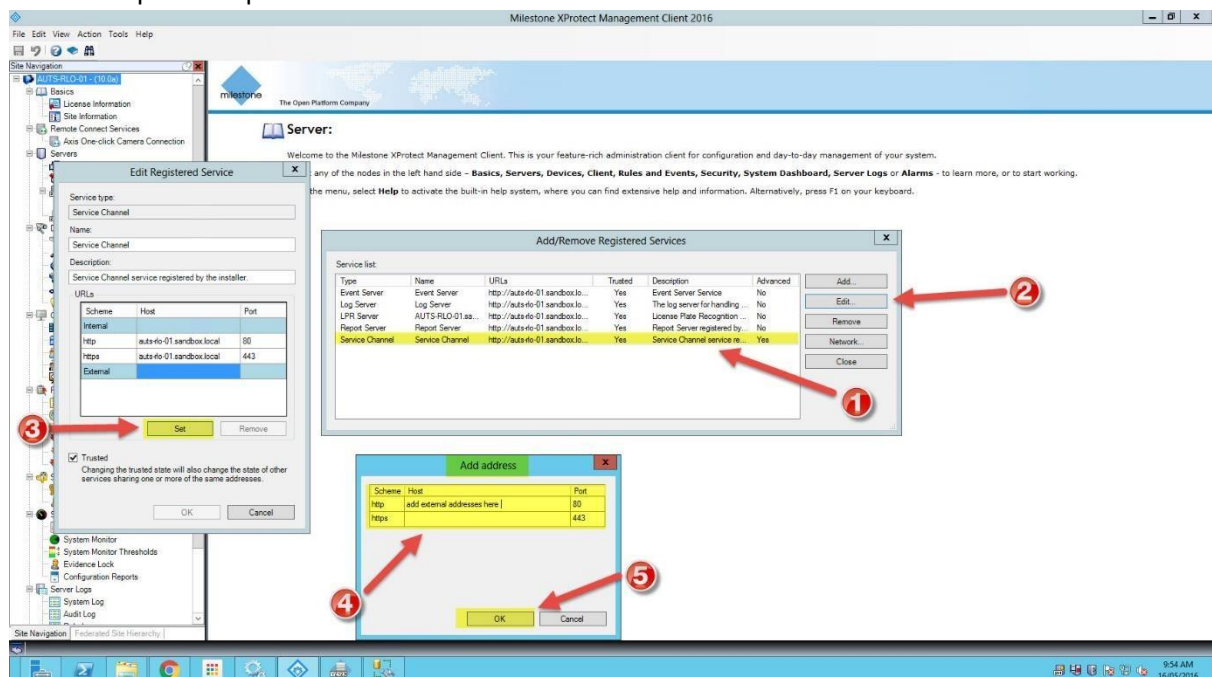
Milestone XProtect Management Client 2016

File Edit View Action Tools Help

Site Navigation

AUTS-RLO-01 - (10.0a)
Basics
License Information
Site Information
Remote Connect Services
Axis One-click Camera Connection
Servers

milestone
The Open Platform Company

Server:

Welcome to the Milestone XProtect Management Client. This is your feature-rich administration client for configuration and day-to-day management of your system.

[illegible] any of the nodes in the left hand side - **Basics, Servers, Devices, Client, Rules and Events, Security, System Dashboard, Server Logs** or **Alarms** - to learn more, or to start working.

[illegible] the menu, select **Help** to activate the built-in help system, where you can find extensive help and information. Alternatively, press F1 on your keyboard.

Edit Registered Service

Service type:
Service Channel
Name:
Service Channel
Description:
Service Channel service registered by the installer.
URLs

| Scheme | Host | Port |
|---|---|---|
| Internal | | |
| http | auts-rlo-01.sandbox.local | 80 |
| https | auts-rlo-01.sandbox.local | 443 |
| External | | |

Set
Remove

Trusted
Changing the trusted state will also change the state of other services sharing one or more of the same addresses.

OK
Cancel

Add/Remove Registered Services

Service list:

| Type | Name | URLs | Trusted | Description | Advanced |
|---|---|---|---|---|---|
| Event Server | Event Server | http://auts-rlo-01.sandbox.lo... | Yes | Event Server Service | No |
| Log Server | Log Server | http://auts-rlo-01.sandbox.lo... | Yes | The log server for handling ... | No |
| LPR Server | AUTS-RLO-01.sa... | http://auts-rlo-01.sandbox.lo... | Yes | License Plate Recognition ... | No |
| Report Server | Report Server | http://auts-rlo-01.sandbox.lo... | Yes | Report Server registered by... | No |
| Service Channel | Service Channel | http://auts-rlo-01.sandbox.lo... | Yes | Service Channel service re... | Yes |

Add...
Edit...
Remove
Network...
Close

Add address

| Scheme | Host | Port |
|---|---|---|
| http | add external addresses here | 80 |
| https | | 443 |

OK
Cancel

1
2
3
4
5

System Monitor
System Monitor Thresholds
Evidence Lock
Configuration Reports
Server Logs
System Log
Audit Log

Site Navigation
Federated Site Hierarchy

9:54 AM
16/05/2016